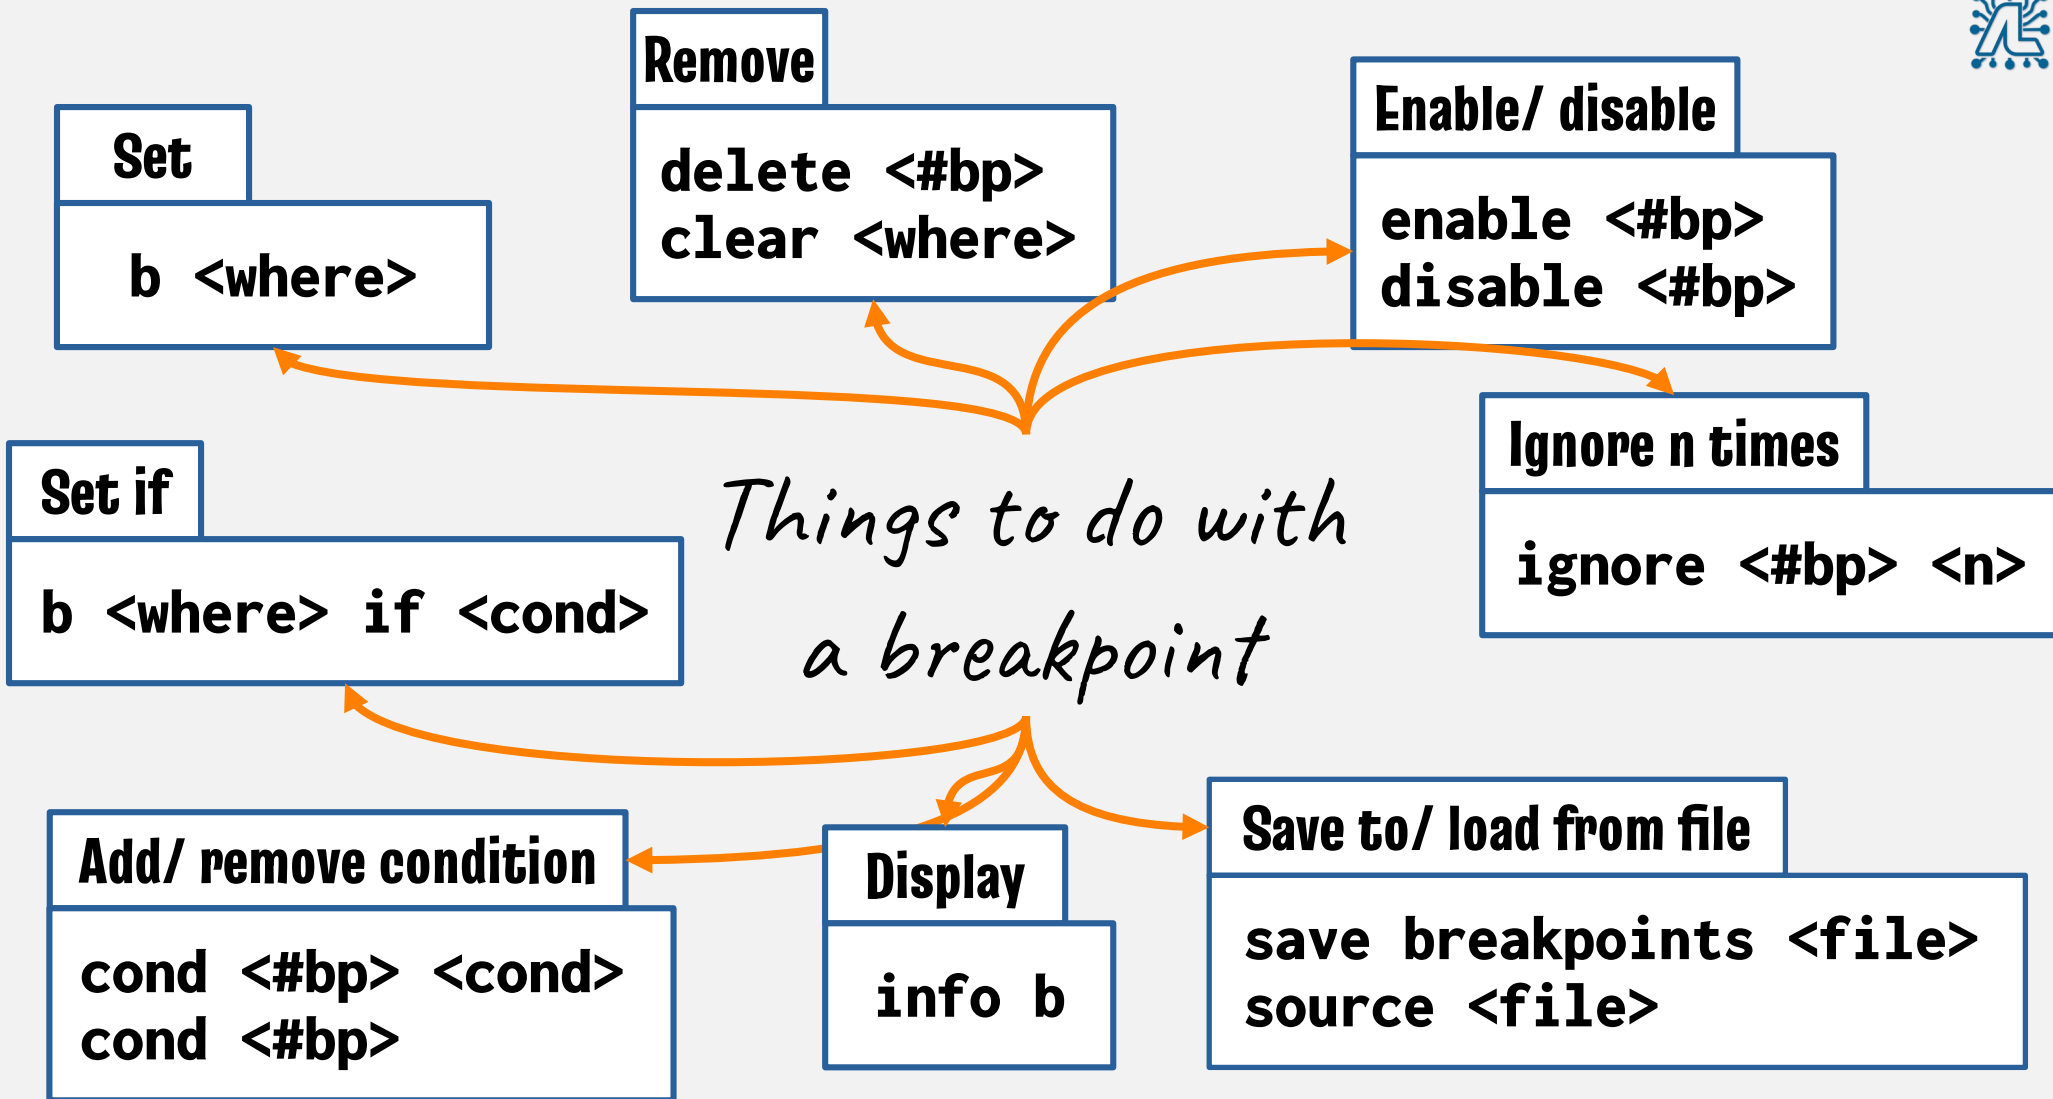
Remove

delete <#bp>
clear <where>

Enable/ disable

enable <#bp>
disable <#bp>

Set

b <where>

Ignore n times

ignore <#bp> <n>

Set if

b <where> if <cond>

Things to do with a breakpoint

Add/ remove condition

cond <#bp> <cond>
cond <#bp>

Display

info b

Save to/ load from file

save breakpoints <file>
source <file>